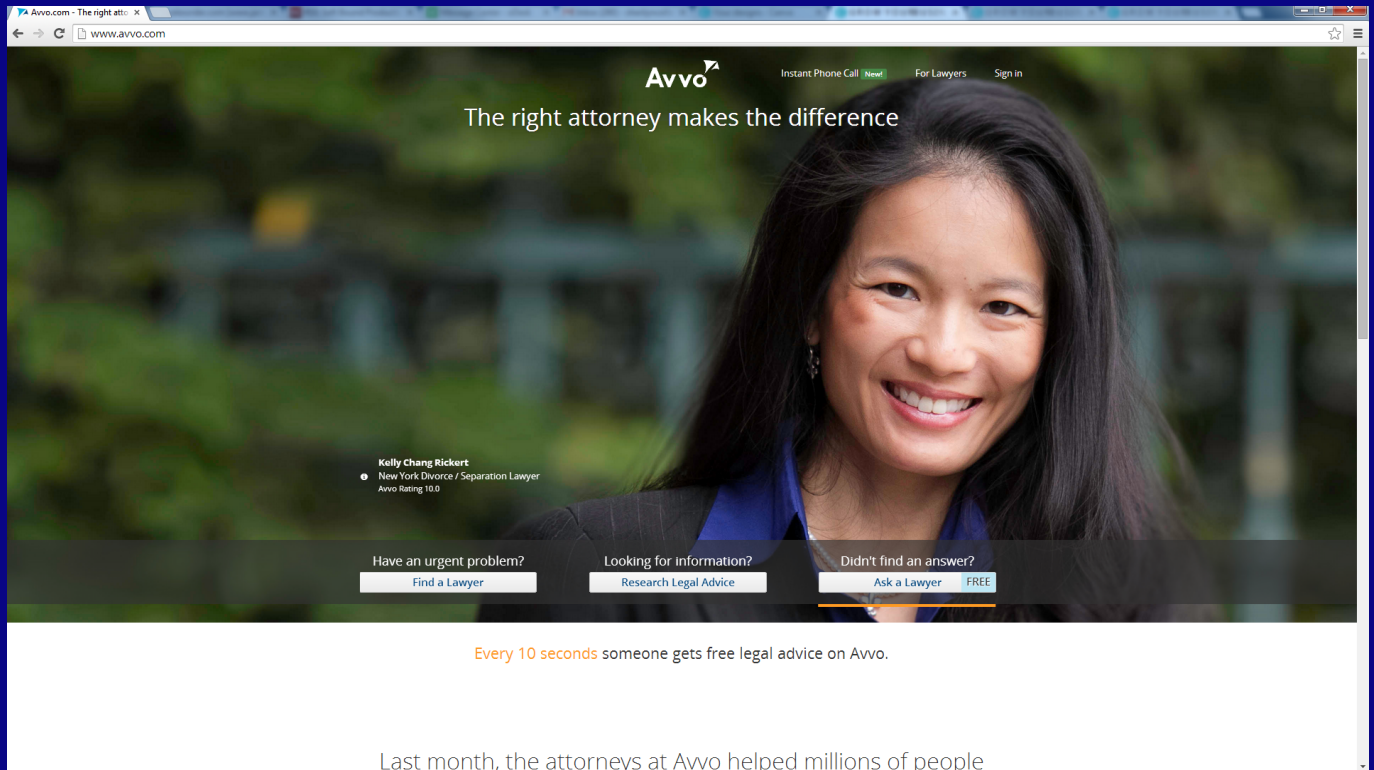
Avvo.com - The right atto ×

www.avvo.com

Avvo

Instant Phone Call New! For Lawyers Sign in

The right attorney makes the difference

Kelly Chang Rickert
New York Divorce / Separation Lawyer
Avvo Rating 10.0

Have an urgent problem?
Find a Lawyer

Looking for information?
Research Legal Advice

Didn't find an answer?
Ask a Lawyer FREE

Every 10 seconds someone gets free legal advice on Avvo.

Last month, the attorneys at Avvo helped millions of people